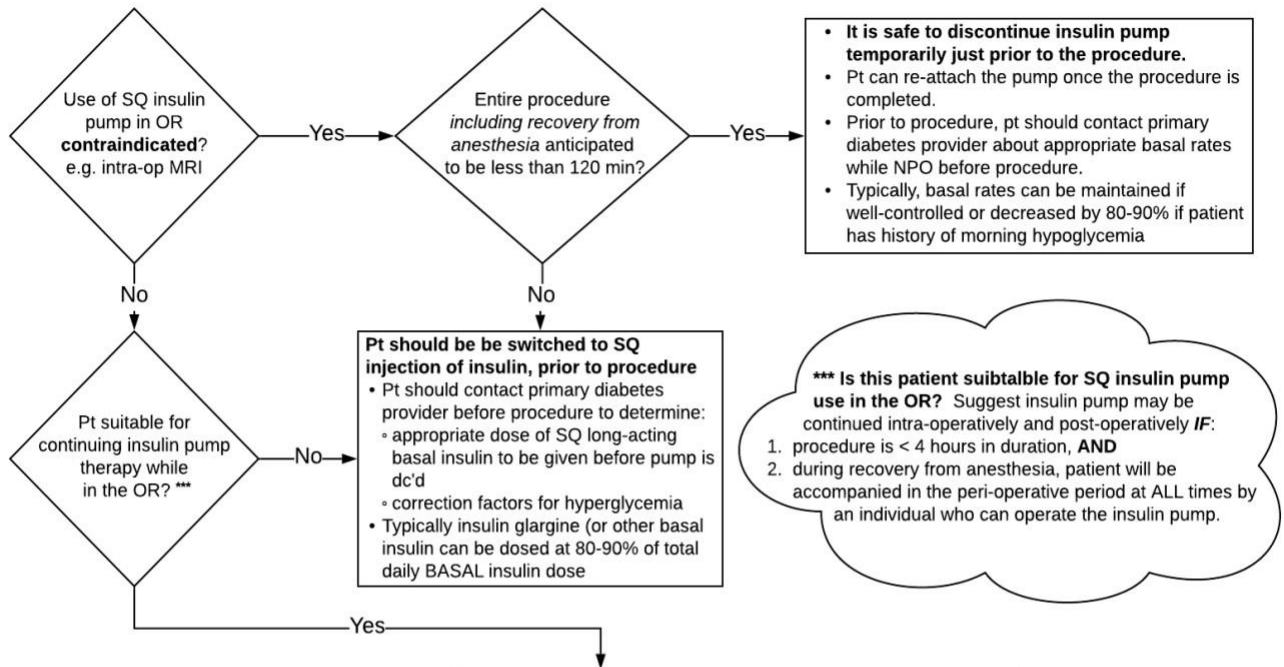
Use of SQ insulin pump in OR **contraindicated**? e.g. intra-op MRI

Yes

Entire procedure *including recovery from anesthesia* anticipated to be less than 120 min?

Yes

- **It is safe to discontinue insulin pump temporarily just prior to the procedure.**
- Pt can re-attach the pump once the procedure is completed.
- Prior to procedure, pt should contact primary diabetes provider about appropriate basal rates while NPO before procedure.
- Typically, basal rates can be maintained if well-controlled or decreased by 80-90% if patient has history of morning hypoglycemia

No

No

Pt suitable for continuing insulin pump therapy while in the OR? ***

No

**Pt should be be switched to SQ injection of insulin, prior to procedure**
- Pt should contact primary diabetes provider before procedure to determine:
  - appropriate dose of SQ long-acting basal insulin to be given before pump is dc'd
  - correction factors for hyperglycemia
- Typically insulin glargine (or other basal insulin can be dosed at 80-90% of total daily BASAL insulin dose

**\*\*\* Is this patient suibtalble for SQ insulin pump use in the OR?** Suggest insulin pump may be continued intra-operatively and post-operatively ***IF***:
1. procedure is < 4 hours in duration, **AND**
2. during recovery from anesthesia, patient will be accompanied in the peri-operative period at ALL times by an individual who can operate the insulin pump.

Yes